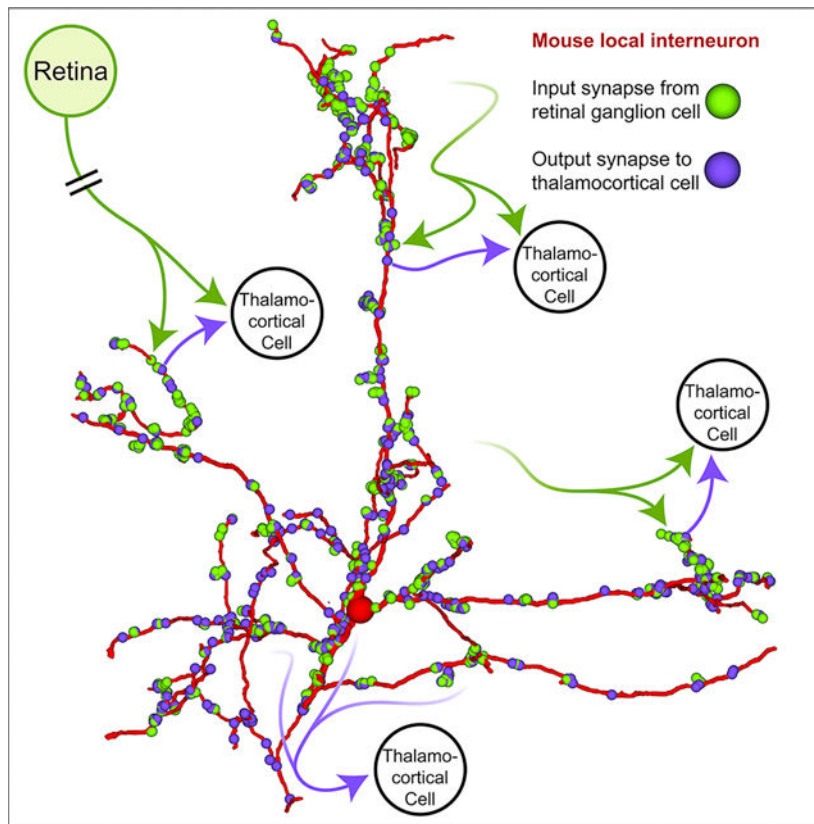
Retina

Mouse local interneuron

Input synapse from retinal ganglion cell

Output synapse to thalamocortical cell

Thalamocortical Cell

Thalamocortical Cell

Thalamocortical Cell

Thalamocortical Cell